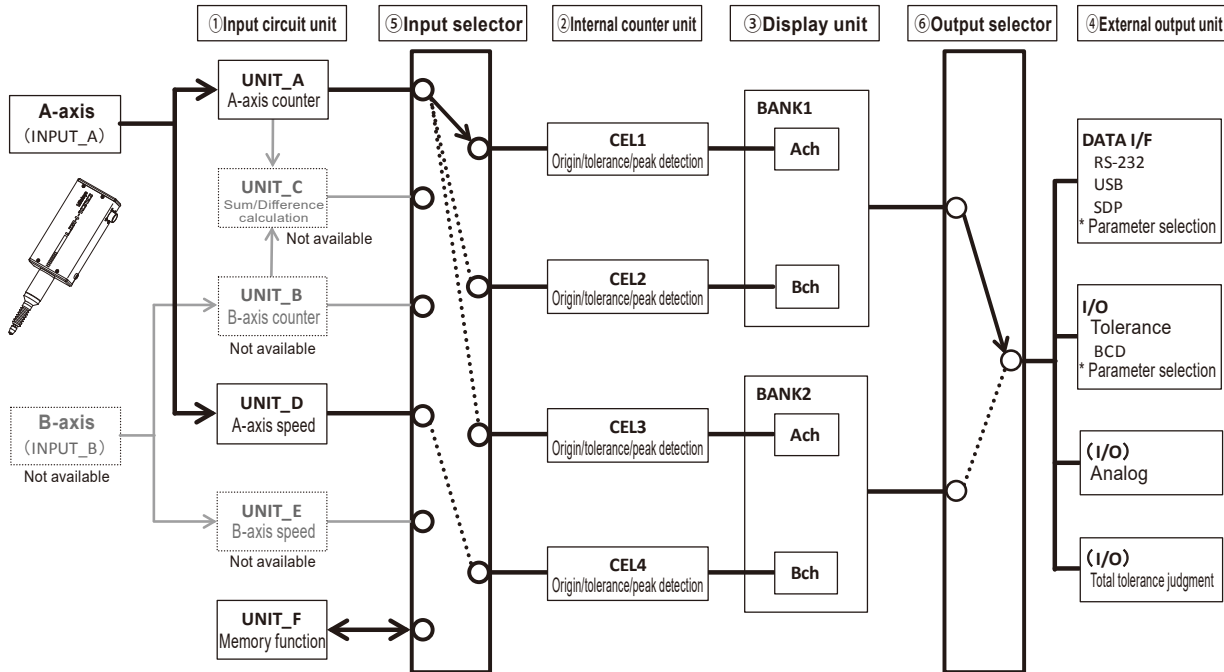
①Input circuit unit

⑤Input selector

②Internal counter unit

③Display unit

⑥Output selector

④External output unit

A-axis
(INPUT_A)

UNIT_A
A-axis counter

UNIT_C
Sum/Difference calculation

Not available

UNIT_B
B-axis counter

Not available

B-axis
(INPUT_B)
Not available

UNIT_D
A-axis speed

UNIT_E
B-axis speed

Not available

UNIT_F
Memory function

CEL1
Origin/tolerance/peak detection

CEL2
Origin/tolerance/peak detection

CEL3
Origin/tolerance/peak detection

CEL4
Origin/tolerance/peak detection

BANK1

Ach

Bch

BANK2

Ach

Bch

DATA I/F
RS-232
USB
SDP
* Parameter selection

I/O
Tolerance
BCD
* Parameter selection

(I/O)
Analog

(I/O)
Total tolerance judgment